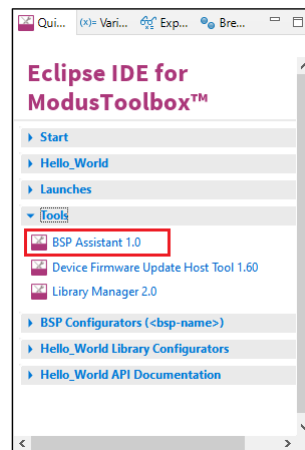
Qui... (x)= Vari... Exp... Bre...

Eclipse IDE for ModusToolbox™

Start

Hello_World

Launches

Tools

BSP Assistant 1.0

Device Firmware Update Host Tool 1.60

Library Manager 2.0

BSP Configurators (<bsp-name>)

Hello_World Library Configurators

Hello_World API Documentation